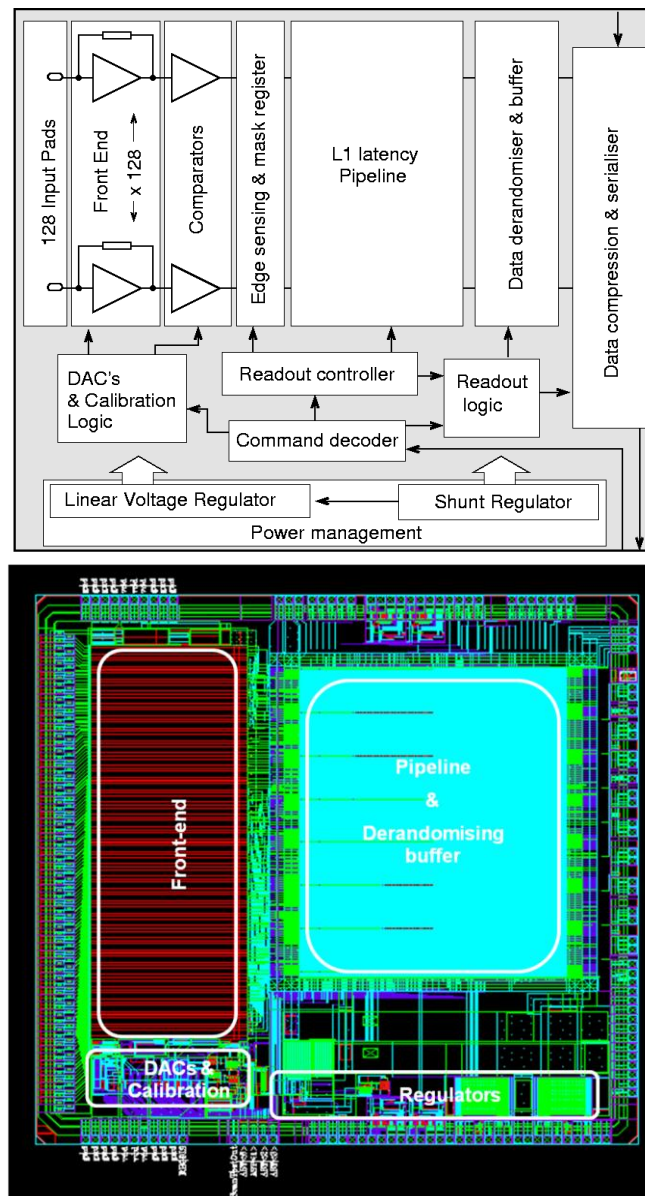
128 Input Pads

Front End

x 128

Comparators

Edge sensing & mask register

L1 latency Pipeline

Data derandomiser & buffer

Data compression & serialiser

DAC's & Calibration Logic

Readout controller

Readout logic

Command decoder

Linear Voltage Regulator

Shunt Regulator

Power management

Front-end

Pipeline & Derandomising buffer

DACs & Calibration

Regulators